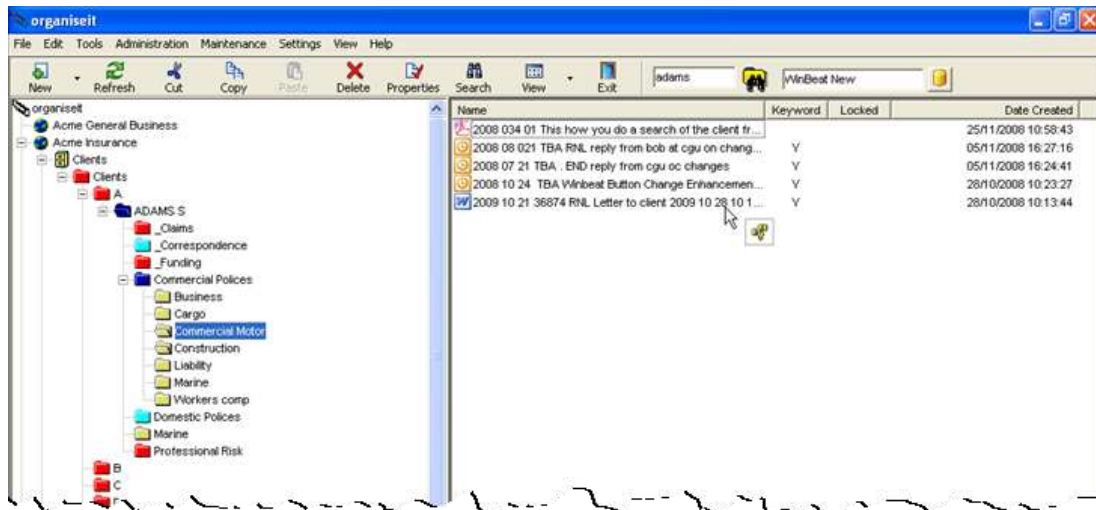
organiseit

File Edit Tools Administration Maintenance Settings View Help

New Refresh Cut Copy Paste Delete Properties Search View Exit adams WinBeat New

organiseit
Acme General Business
Acme Insurance
Clients
Clients
A
ADAMS S
_Claims
_Correspondence
_Funding
Commercial Polices
Business
Cargo
Commercial Motor
Construction
Liability
Marine
Workers comp
Domestic Polices
Marine
Professional Risk
B
C
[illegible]

| Name | Keyword | Locked | Date Created |
|---|---|---|---|
| 2008 034 01 This how you do a search of the client fr... | | | 25/11/2008 10:58:43 |
| 2008 08 021 TBA RNL reply from bob at cgu on chang... | Y | | 05/11/2008 16:27:16 |
| 2008 07 21 TBA . END reply from cgu oc changes | Y | | 05/11/2008 16:24:41 |
| 2008 10 24 TBA Winbeat Button Change Enhancemen... | Y | | 28/10/2008 10:23:27 |
| 2009 10 21 36874 RNL Letter to client 2009 10 28 10 1... | Y | | 28/10/2008 10:13:44 |